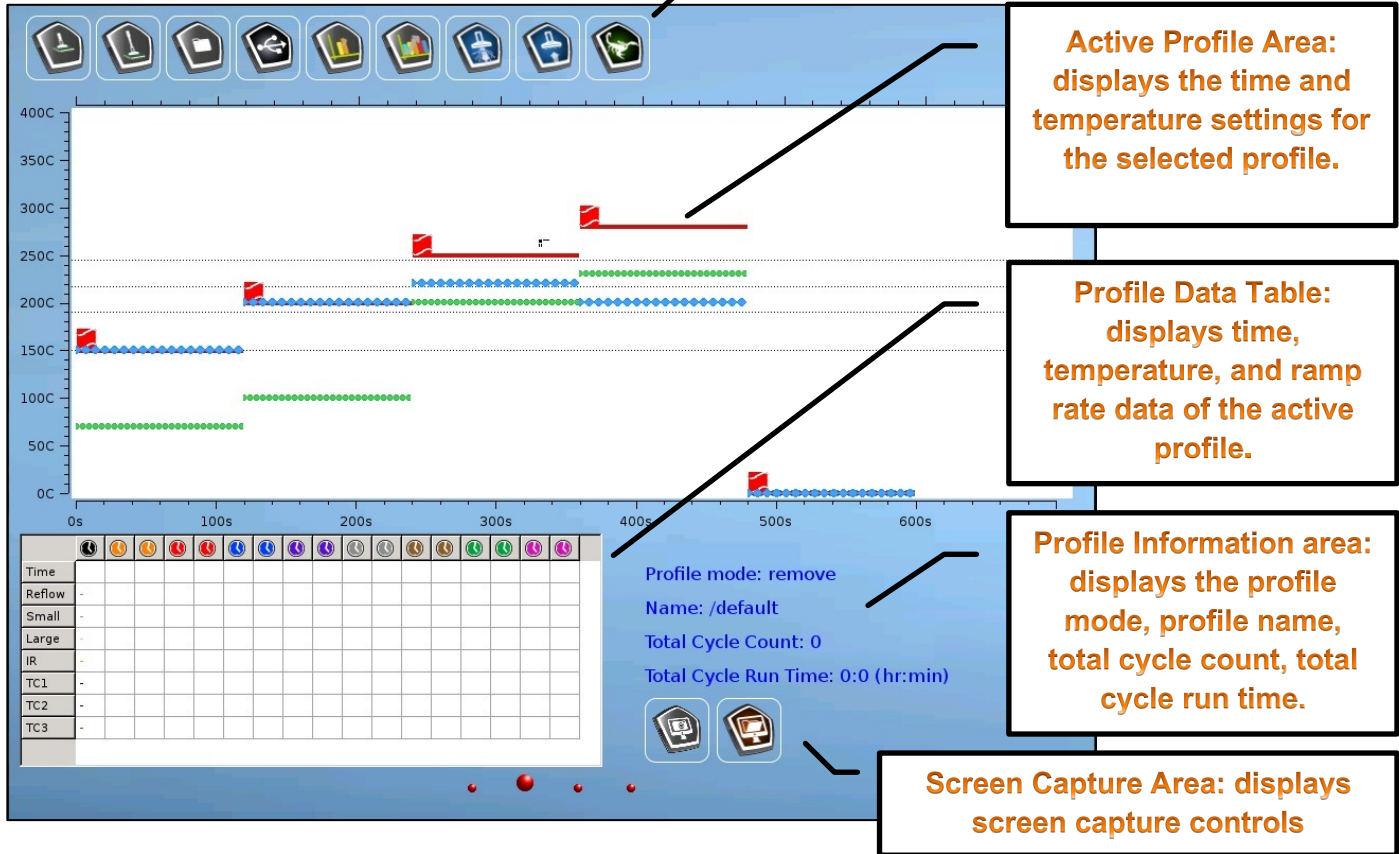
400C
350C
300C
250C
200C
150C
100C
50C
0C

0s
100s
200s
300s
400s
500s
600s

| |
|---|
| Time |
| Reflow |
| Small |
| Large |
| IR |
| TC1 |
| TC2 |
| TC3 |

Profile mode: remove

Name: /default

Total Cycle Count: 0

Total Cycle Run Time: 0:0 (hr:min)

Active Profile Area: displays the time and temperature settings for the selected profile.

Profile Data Table: displays time, temperature, and ramp rate data of the active profile.

Profile Information area: displays the profile mode, profile name, total cycle count, total cycle run time.

Screen Capture Area: displays screen capture controls